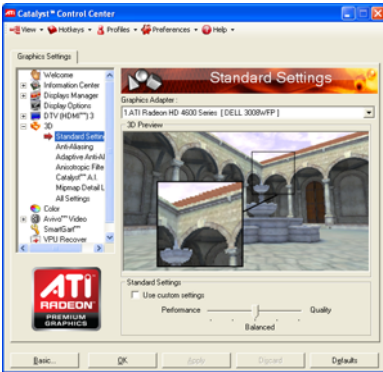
ATI Catalyst® Control Center

View ▾ Hotkeys ▾ Profiles ▾ Preferences ▾ Help ▾

Graphics Settings

Welcome
Information Center
Displays Manager
Display Options
DTV (HDMI™) 3
3D
Standard Settin
Anti-Aliasing
Adaptive Anti-Al
Anisotropic Filte
Catalyst™ A.I.
Mipmap Detail L
All Settings
Color
Avivo™ Video
SmartGart™
VPU Recover

ATI
RADEON
PREMIUM
GRAPHICS

Standard Settings

Graphics Adapter :
1.ATI Radeon HD 4600 Series [ DELL 3008WFP ]

3D Preview

Standard Settings
Use custom settings
Performance
Quality
Balanced

Basic...
OK
Apply
Discard
Defaults